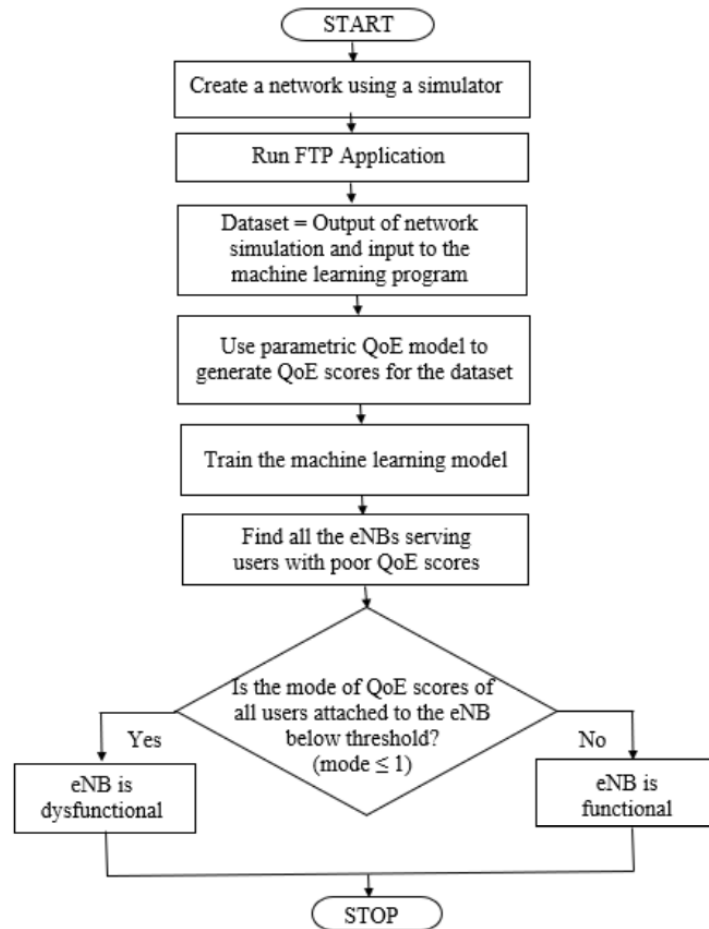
START

Create a network using a simulator

Run FTP Application

Dataset = Output of network simulation and input to the machine learning program

Use parametric QoE model to generate QoE scores for the dataset

Train the machine learning model

Find all the eNBs serving users with poor QoE scores

Is the mode of QoE scores of all users attached to the eNB below threshold? (mode $\leq 1$)

Yes

No

eNB is dysfunctional

eNB is functional

STOP